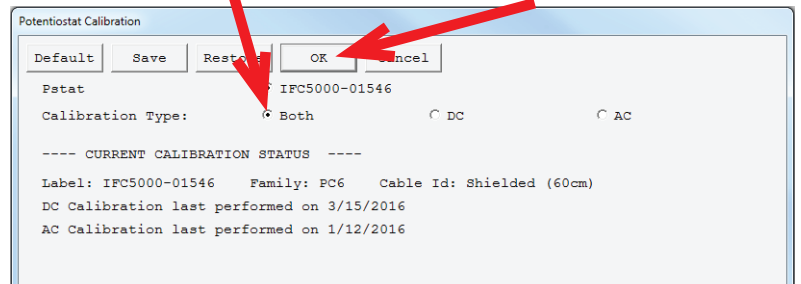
Potentiostat Calibration

Default Save Restore OK Cancel

Pstat IFC5000-01546

Calibration Type: Both DC AC

---- CURRENT CALIBRATION STATUS ----

Label: IFC5000-01546 Family: PC6 Cable Id: Shielded (60cm)

DC Calibration last performed on 3/15/2016

AC Calibration last performed on 1/12/2016